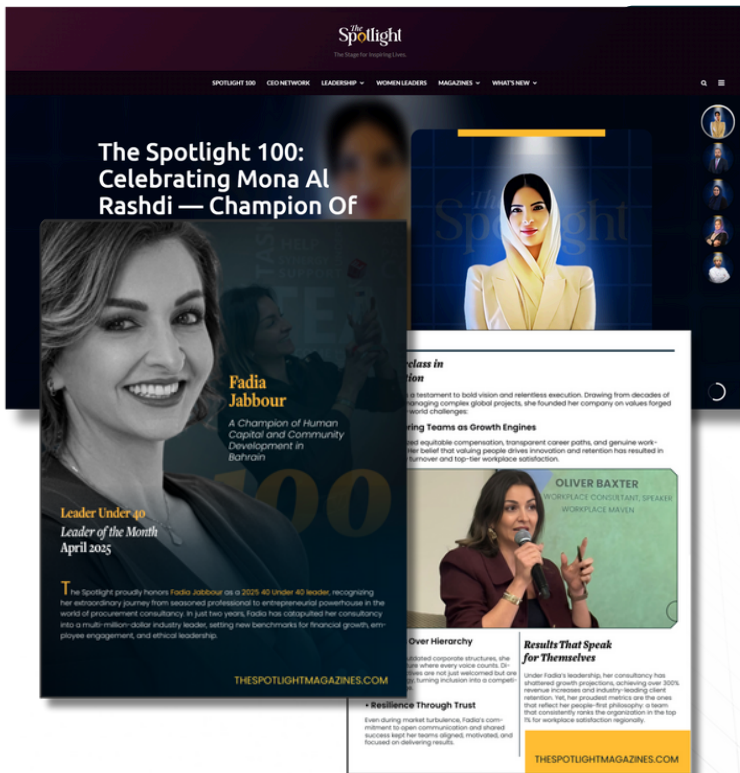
The Spotlight
The Stage for Inspiring Lives.

SPOTLIGHT 100 CEO NETWORK LEADERSHIP WOMEN LEADERS MAGAZINES WHAT'S NEW

The Spotlight 100: Celebrating Mona Al Rashdi — Champion Of

Fadia Jabbour

A Champion of Human Capital and Community Development in Bahrain

Leader Under 40
Leader of the Month
April 2025

The Spotlight proudly honors Fadia Jabbour as a 2025 40 Under 40 leader, recognizing her extraordinary journey from seasoned professional to entrepreneurial powerhouse in the world of procurement consultancy. In just two years, Fadia has catapulted her consultancy into a multi-million-dollar industry leader, setting new benchmarks for financial growth, employee engagement, and ethical leadership.

THESPOTLIGHTMAGAZINES.COM

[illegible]class in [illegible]tion

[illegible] a testament to bold vision and relentless execution. Drawing from decades of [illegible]anaging complex global projects, she founded her company on values forged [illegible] world challenges:

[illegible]ring Teams as Growth Engines

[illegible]ed equitable compensation, transparent career paths, and genuine work-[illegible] Her belief that valuing people drives innovation and retention has resulted in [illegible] turnover and top-tier workplace satisfaction.

OLIVER BAXTER
WORKPLACE CONSULTANT, SPEAKER
WORKPLACE MAVEN

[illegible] Over Hierarchy

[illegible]dated corporate structures, she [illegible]re where every voice counts. Di-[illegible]ives are not just welcomed but are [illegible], turning inclusion into a competi-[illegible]

• Resilience Through Trust

Even during market turbulence, Fadia's commitment to open communication and shared success kept her teams aligned, motivated, and focused on delivering results.

Results That Speak for Themselves

Under Fadia's leadership, her consultancy has shattered growth projections, achieving over 300% revenue increases and industry-leading client retention. Yet, her proudest metrics are the ones that reflect her people-first philosophy: a team that consistently ranks the organization in the top 1% for workplace satisfaction regionally.

THESPOTLIGHTMAGAZINES.COM